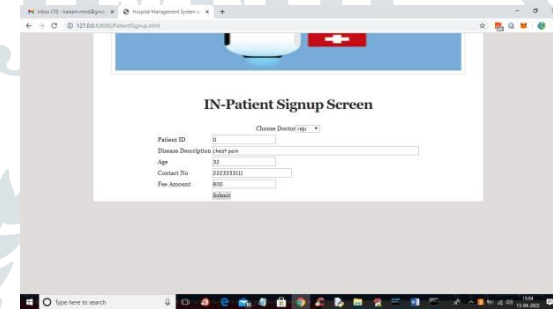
Inbox (70) - kareem.reddi@gmail ×
Hospital Management System ×
+
← → C ① 127.0.0.1:8000/PatientSignup.html

IN-Patient Signup Screen

Choose Doctor raju

| | |
|---|---|
| Patient ID | 0 |
| Disease Description | chest pain |
| Age | 32 |
| Contact No | 2223333111 |
| Fee Amount | 800 |

Submit

Type here to search
13:04
15-04-2022